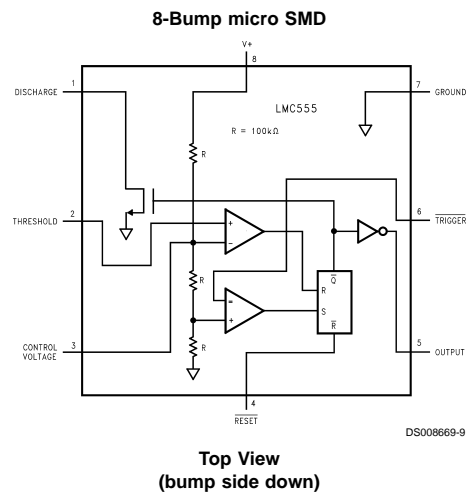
8-Bump micro SMD

V+
8
1
DISCHARGE
7
GROUND
LMC555
R = 100kΩ
R
2
THRESHOLD
6
$\overline{TRIGGER}$
+
−
R
$\overline{Q}$
R
−
+
S
$\overline{R}$
R
3
CONTROL VOLTAGE
5
OUTPUT
4
$\overline{RESET}$

DS008669-9

Top View
(bump side down)